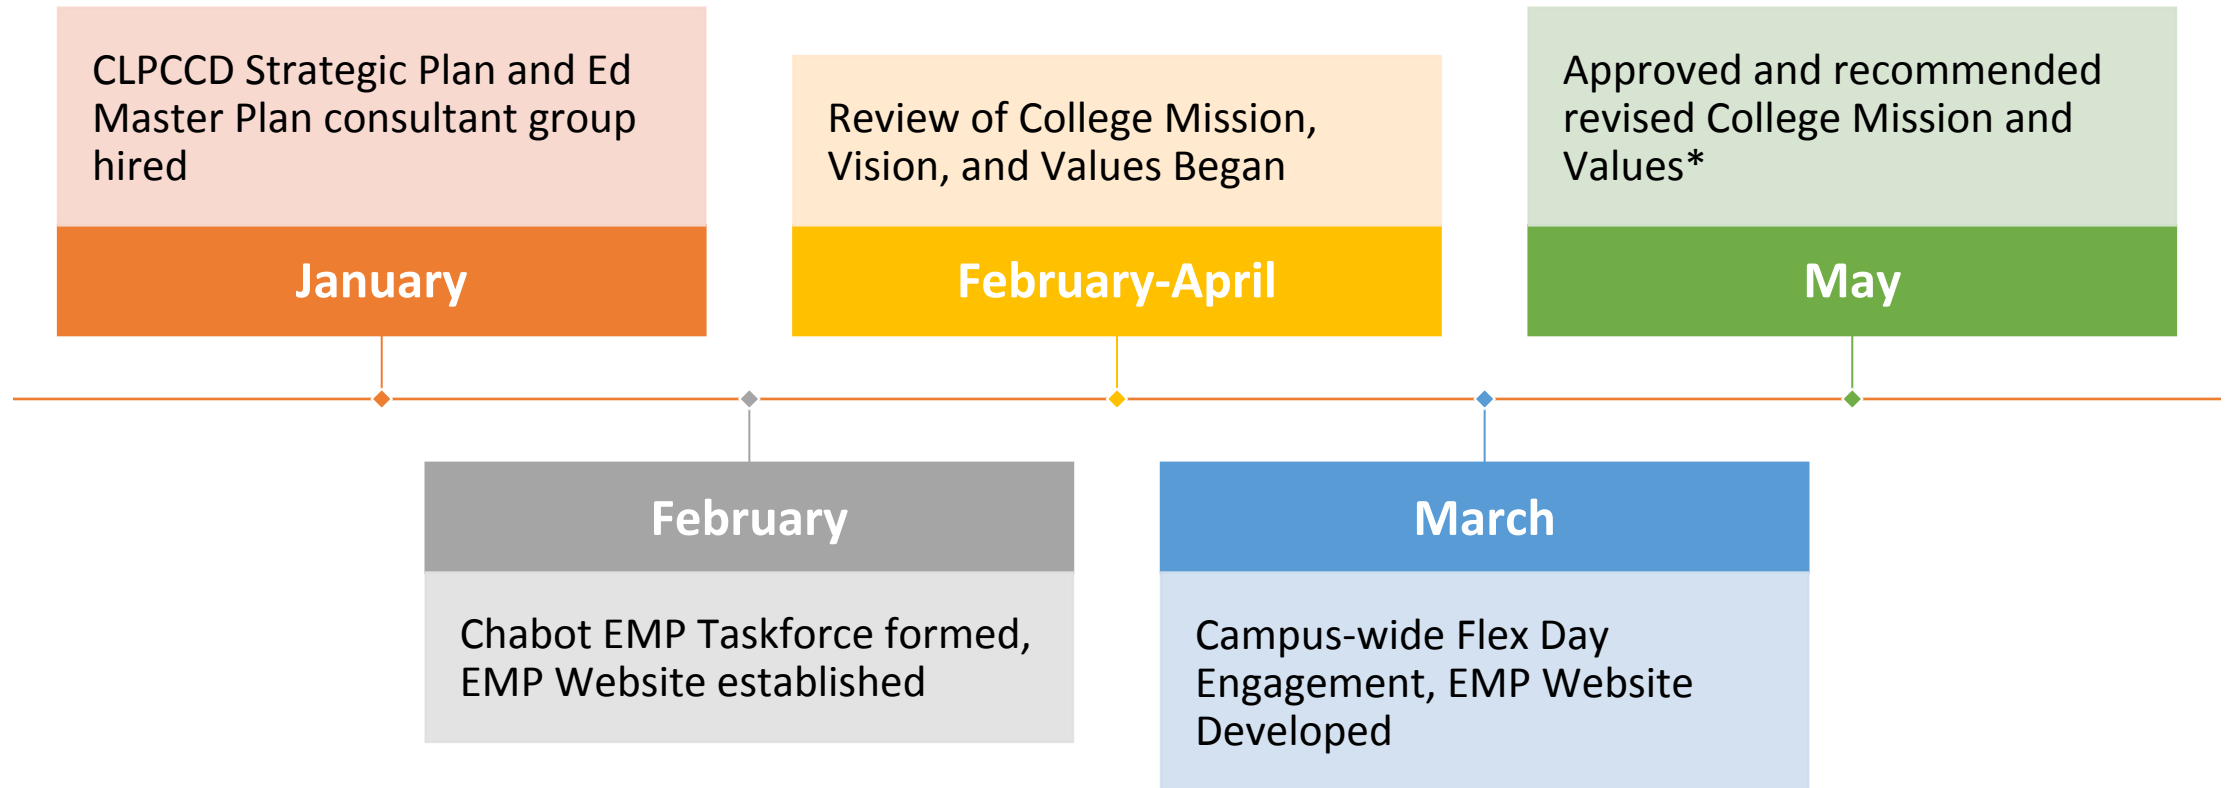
CLPCCD Strategic Plan and Ed Master Plan consultant group hired

January

Chabot EMP Taskforce formed, EMP Website established

February

Review of College Mission, Vision, and Values Began

February-April

March

Campus-wide Flex Day Engagement, EMP Website Developed

Approved and recommended revised College Mission and Values*

May